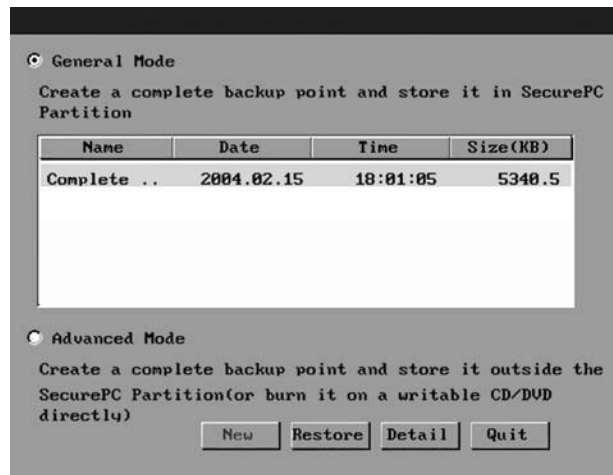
General Mode

Create a complete backup point and store it in SecurePC Partition

| Name | Date | Time | Size(KB) |
|---|---|---|---|
| Complete .. | 2004.02.15 | 18:01:05 | 5340.5 |

Advanced Mode

Create a complete backup point and store it outside the SecurePC Partition(or burn it on a writable CD/DVD directly)

New Restore Detail Quit